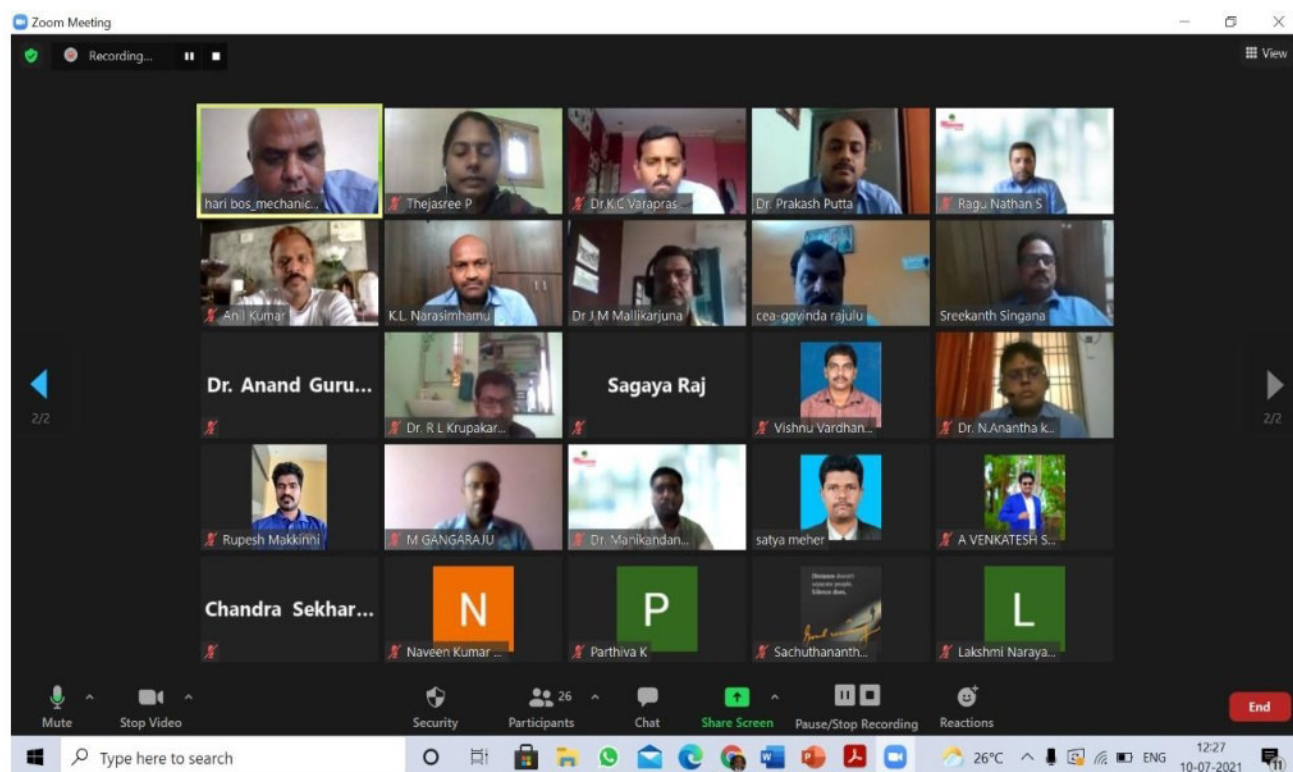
Zoom Meeting

Recording...

View

hari bos_mechanic...
Thejasree P
Dr.K.C Varapras...
Dr. Prakash Putta
Ragu Nathan S

Anil Kumar
K.L. Narasimhamu
Dr J M Mallikarjuna
cea-govinda rajulu
Sreekanth Singana

Dr. Anand Guru...
Dr. R L Krupakar...
Sagaya Raj
Vishnu Vardhan...
Dr. N.Anantha k...

2/2
2/2

Rupesh Makkinni
M GANGARAJU
Dr. Manikandan...
satya meher
A VENKATESH S...

Chandra Sekhar...
N
Naveen Kumar ...
P
Parthiva K
Sachuthananth...
L
Lakshmi Naraya...

Mute
Stop Video
Security
26
Participants
Chat
Share Screen
Pause/Stop Recording
Reactions
End

Type here to search
26°C
ENG
12:27
10-07-2021
11